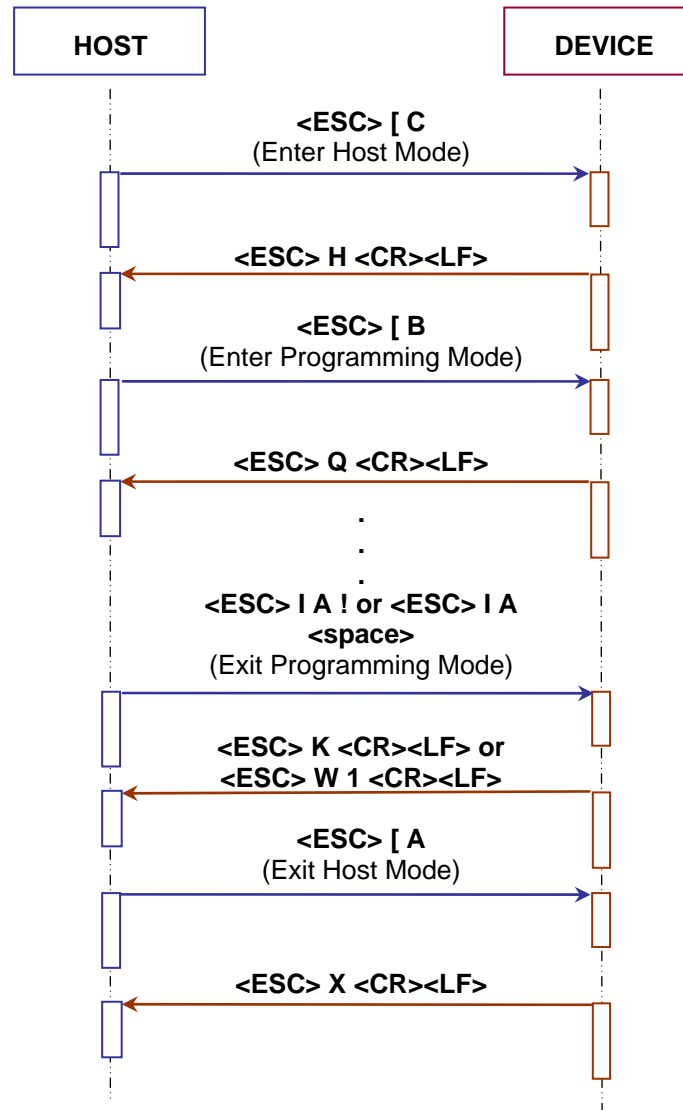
HOST

DEVICE

<ESC> [ C
(Enter Host Mode)

<ESC> H <CR><LF>

<ESC> [ B
(Enter Programming Mode)

<ESC> Q <CR><LF>

.
.
.

<ESC> I A ! or <ESC> I A <space>
(Exit Programming Mode)

<ESC> K <CR><LF> or <ESC> W 1 <CR><LF>

<ESC> [ A
(Exit Host Mode)

<ESC> X <CR><LF>